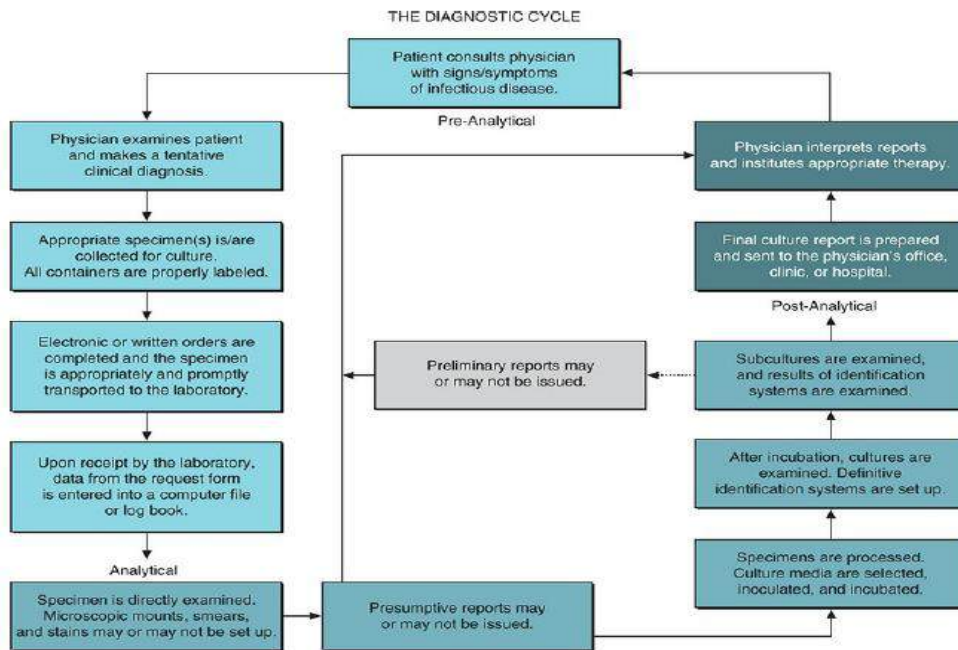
THE DIAGNOSTIC CYCLE

Patient consults physician with signs/symptoms of infectious disease.

Pre-Analytical

Physician examines patient and makes a tentative clinical diagnosis.

Appropriate specimen(s) is/are collected for culture. All containers are properly labeled.

Electronic or written orders are completed and the specimen is appropriately and promptly transported to the laboratory.

Upon receipt by the laboratory, data from the request form is entered into a computer file or log book.

Analytical

Specimen is directly examined. Microscopic mounts, smears, and stains may or may not be set up.

Presumptive reports may or may not be issued.

Preliminary reports may or may not be issued.

Physician interprets reports and institutes appropriate therapy.

Final culture report is prepared and sent to the physician's office, clinic, or hospital.

Post-Analytical

Subcultures are examined, and results of identification systems are examined.

After incubation, cultures are examined. Definitive identification systems are set up.

Specimens are processed. Culture media are selected, inoculated, and incubated.